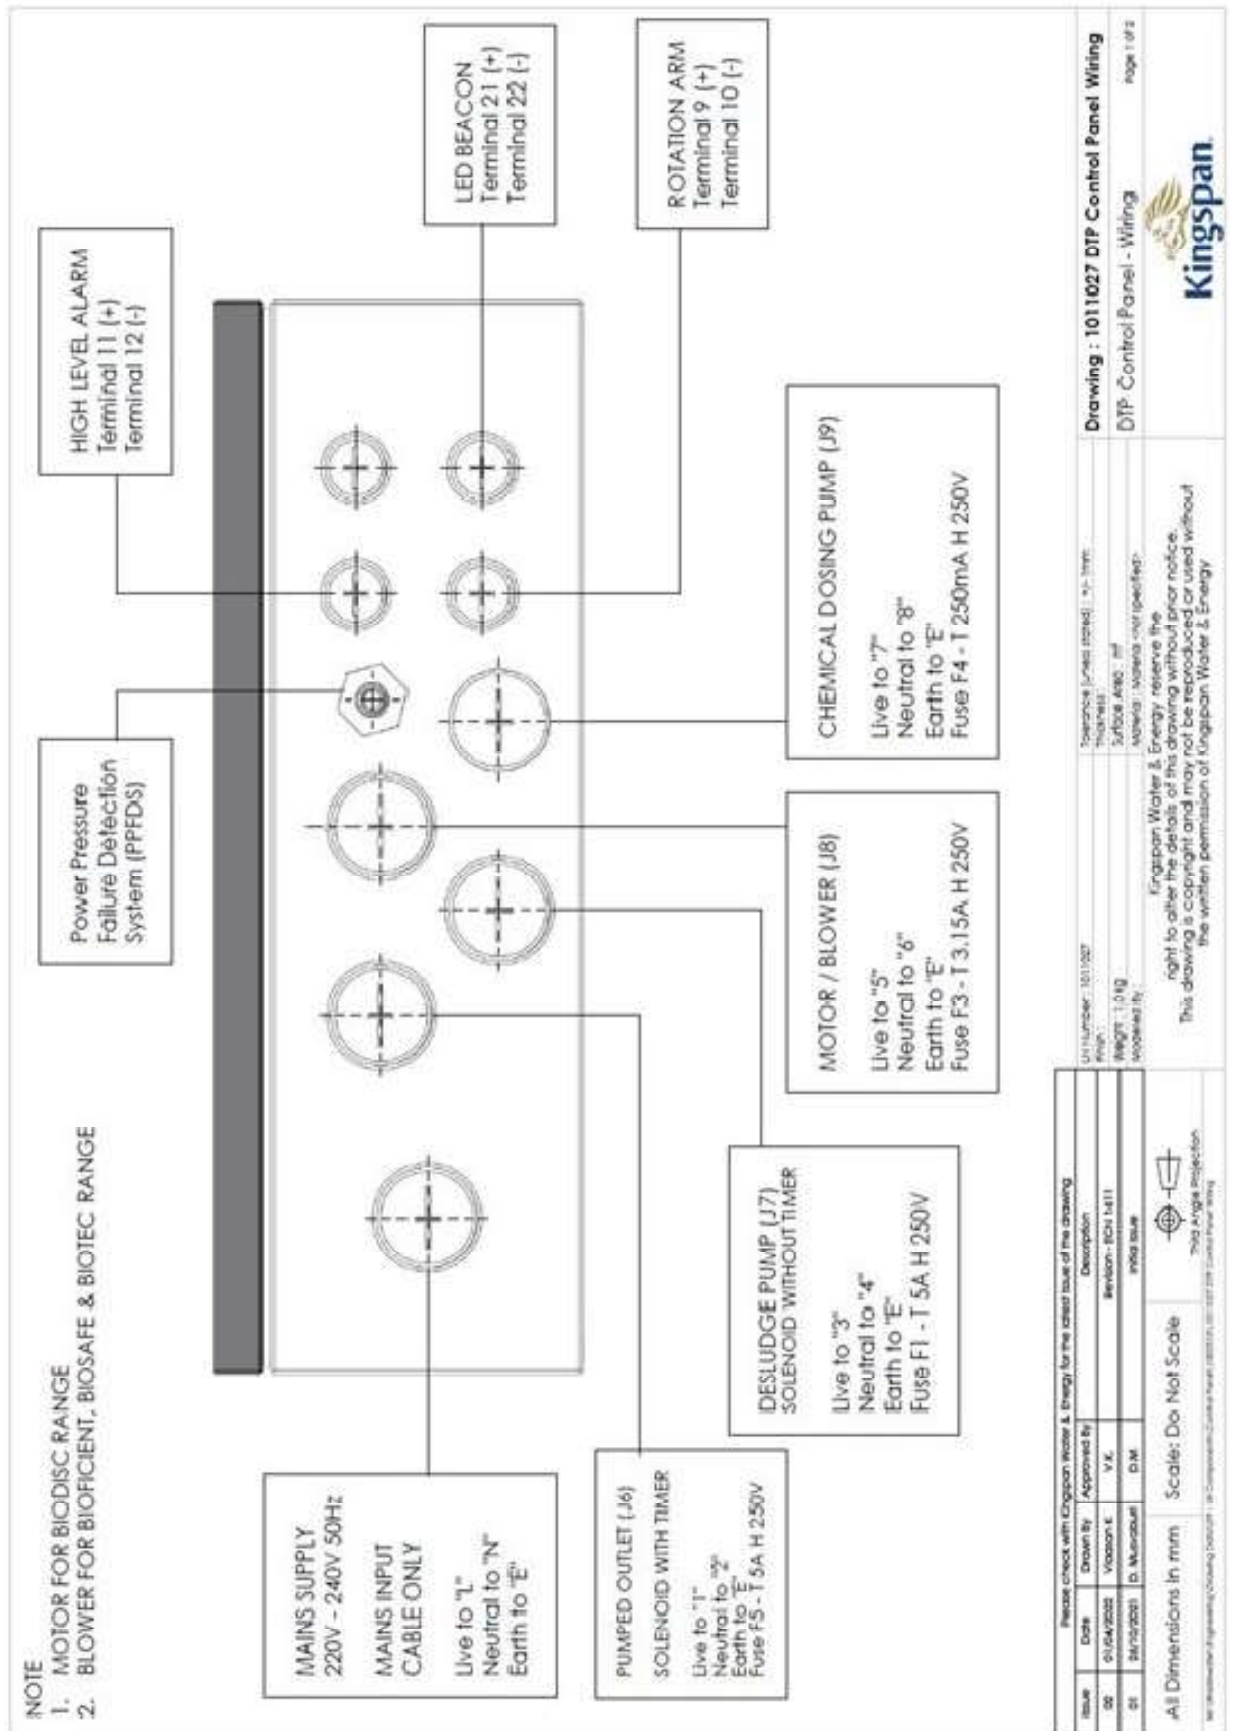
NOTE
1. MOTOR FOR BIODISC RANGE
2. BLOWER FOR BIOFICIENT, BIOSAFE & BIOTEC RANGE

HIGH LEVEL ALARM
Terminal 11 (+)
Terminal 12 (-)

LED BEACON
Terminal 21 (+)
Terminal 22 (-)

ROTATION ARM
Terminal 9 (+)
Terminal 10 (-)

Power Pressure Failure Detection System (PPFDS)

CHEMICAL DOSING PUMP (J9)
Live to "7"
Neutral to "8"
Earth to "E"
Fuse F4 - T 250mA H 250V

MOTOR / BLOWER (J8)
Live to "5"
Neutral to "6"
Earth to "E"
Fuse F3 - T 3.15A H 250V

DESLUDGE PUMP (J7)
SOLENOID WITHOUT TIMER
Live to "3"
Neutral to "4"
Earth to "E"
Fuse F1 - T 5A H 250V

MAINS SUPPLY
220V - 240V 50Hz
MAINS INPUT CABLE ONLY
Live to "L"
Neutral to "N"
Earth to "E"

PUMPED OUTLET (J6)
SOLENOID WITH TIMER
Live to "1"
Neutral to "2"
Earth to "E"
Fuse F5 - T 5A H 250V

Please check with Kingspan Water & Energy for the latest issue of the drawing

| Issue | Date | Drawn By | Approved By | Description |
|---|---|---|---|---|
| 00 | 01/04/2020 | Vlaosan K | V.K. | Revision - ECN 1-411 |
| 01 | 26/10/2021 | D. Murnaghan | D.M. | Initial issue |

All Dimensions in mm
Scale: Do Not Scale
Third Angle Projection

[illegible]

Kingspan Water & Energy reserve the right to alter the details of this drawing without prior notice. This drawing is copyright and may not be reproduced or used without the written permission of Kingspan Water & Energy

Drawing : 1011027 DTP Control Panel Wiring
DTP Control Panel - Wiring
Kingspan
Page 1 of 2